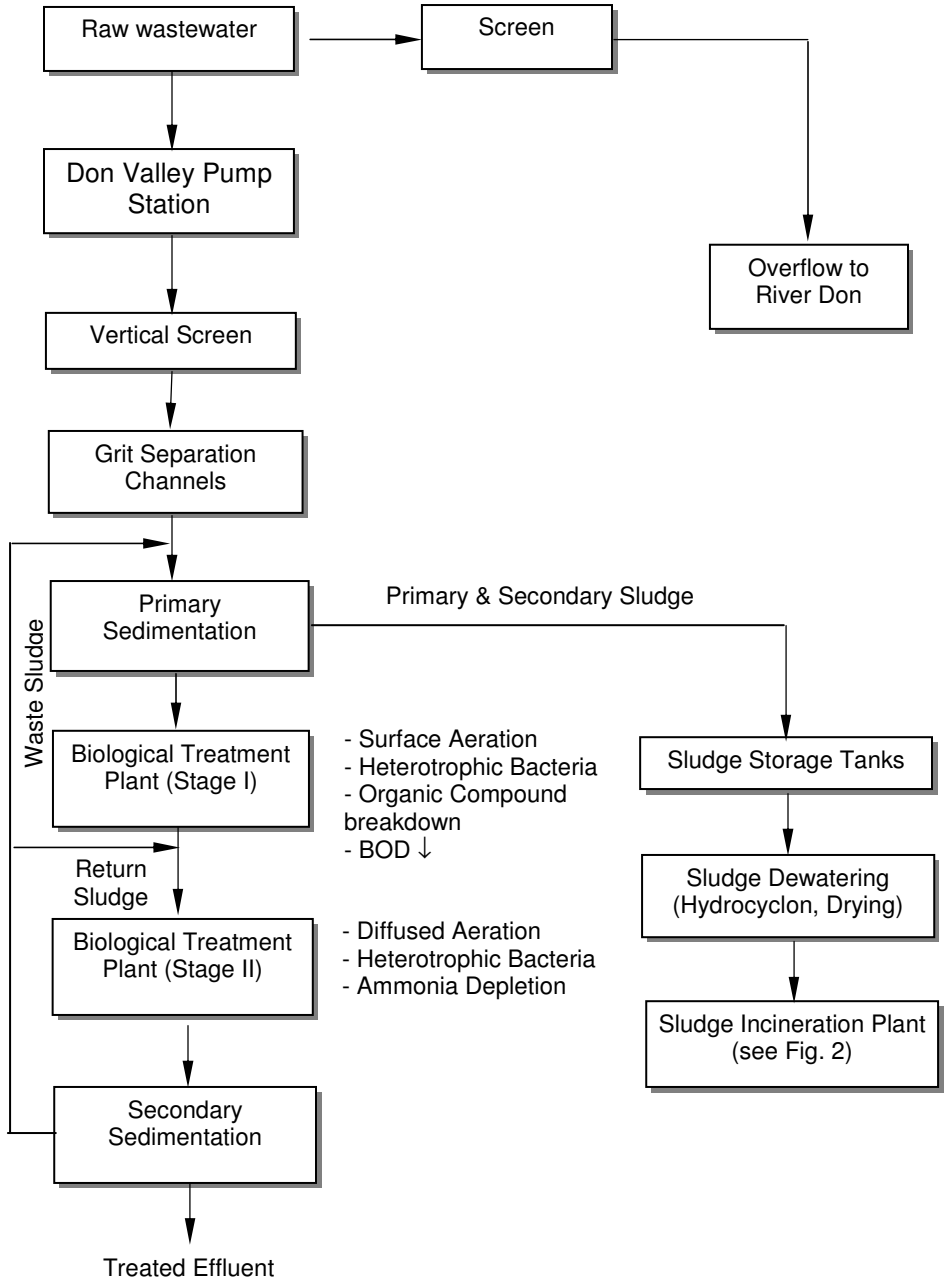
Raw wastewater

Screen

Don Valley Pump Station

Overflow to River Don

Vertical Screen

Grit Separation Channels

Primary Sedimentation

Primary & Secondary Sludge

Waste Sludge

Biological Treatment Plant (Stage I)

- Surface Aeration
- Heterotrophic Bacteria
- Organic Compound breakdown
- BOD $\downarrow$

Sludge Storage Tanks

Return Sludge

Sludge Dewatering (Hydrocyclon, Drying)

Biological Treatment Plant (Stage II)

- Diffused Aeration
- Heterotrophic Bacteria
- Ammonia Depletion

Sludge Incineration Plant (see Fig. 2)

Secondary Sedimentation

Treated Effluent